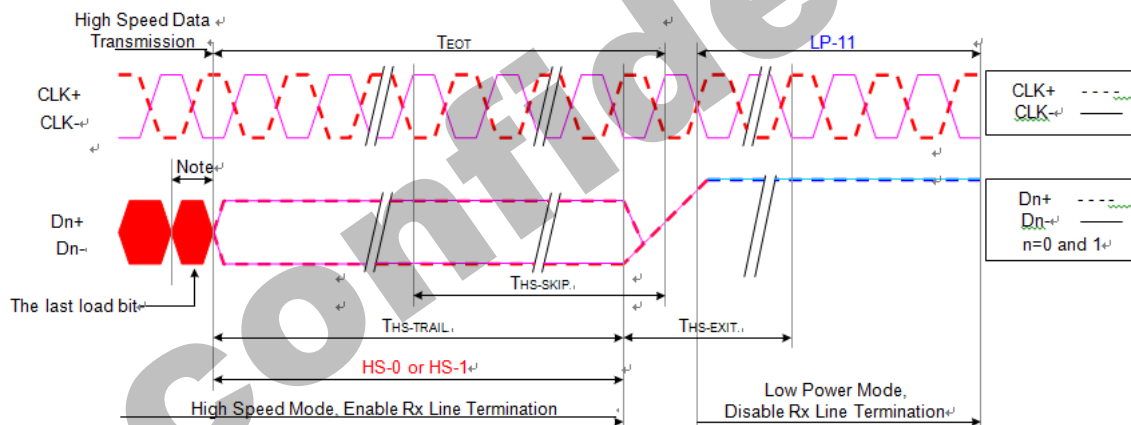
High Speed Data Transmission

TEOT

LP-11

CLK+
CLK-

CLK+
CLK-

Note

Dn+
Dn-

Dn+
Dn-
n=0 and 1

The last load bit

THS-SKIP

THS-TRAIL

THS-EXIT

HS-0 or HS-1

High Speed Mode, Enable Rx Line Termination

Low Power Mode,
Disable Rx Line Termination

confidential